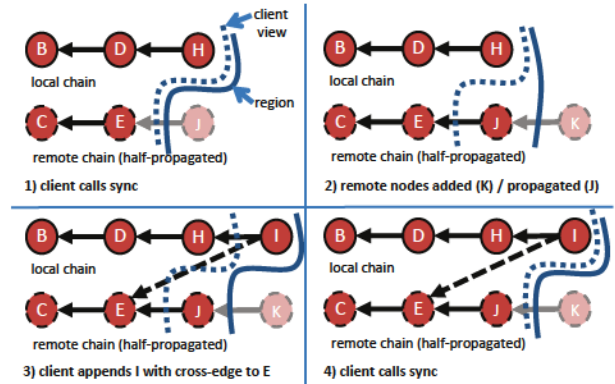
B D H

local chain

client view

region

C E J

remote chain (half-propagated)

1) client calls sync

B D H

local chain

C E J K

remote chain (half-propagated)

2) remote nodes added (K) / propagated (J)

B D H I

local chain

C E J K

remote chain (half-propagated)

3) client appends I with cross-edge to E

B D H I

local chain

C E J K

remote chain (half-propagated)

4) client calls sync